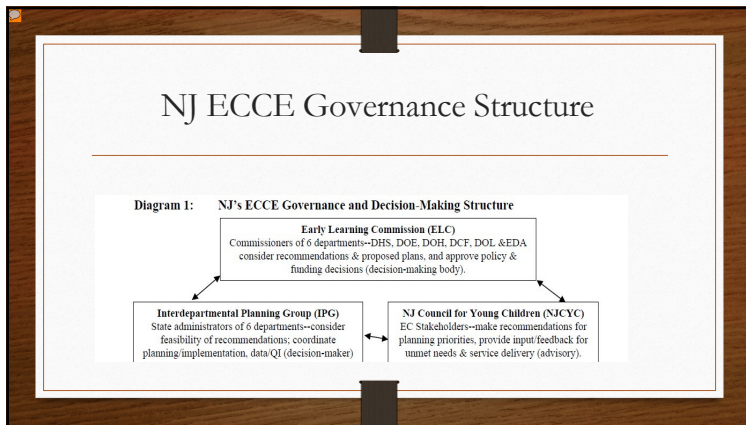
NJ ECCE Governance Structure

Diagram 1: NJ's ECCE Governance and Decision-Making Structure

Early Learning Commission (ELC)
Commissioners of 6 departments--DHS, DOE, DOH, DCF, DOL &EDA consider recommendations & proposed plans, and approve policy & funding decisions (decision-making body).

Interdepartmental Planning Group (IPG)
State administrators of 6 departments--consider feasibility of recommendations; coordinate planning/implementation, data/QI (decision-maker)

NJ Council for Young Children (NJCYC)
EC Stakeholders--make recommendations for planning priorities, provide input/feedback for unmet needs & service delivery (advisory).